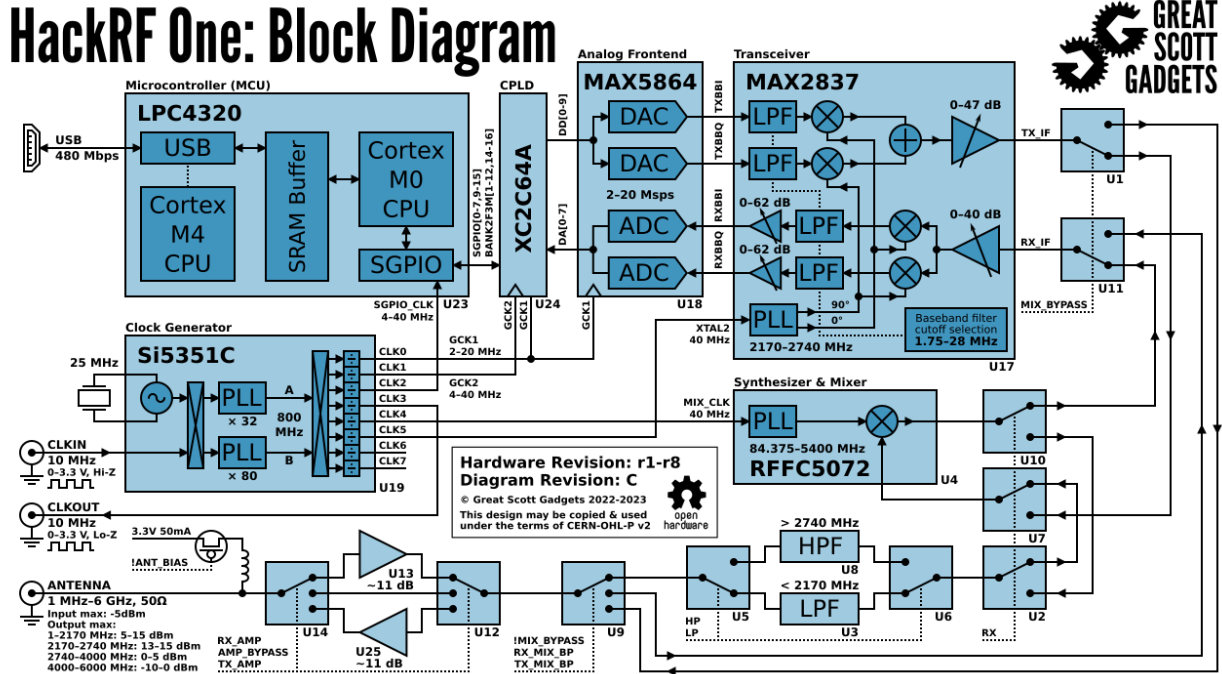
HackRF One: Block Diagram

GREAT SCOTT GADGETS

Microcontroller (MCU)
LPC4320
USB
480 Mbps
USB
Cortex M4 CPU
SRAM Buffer
Cortex M0 CPU
SGPIO
SGPIO_CLK
4–40 MHz
U23

CPLD
XC2C64A
SGPIO[0-7,9-15]
BANK2F3M[1-12,14-16]
DD[0-9]
DA[0-7]
GCK2
GCK1
GCK1
U24

Analog Frontend
MAX5864
DAC
DAC
2–20 Msps
ADC
ADC
U18

Transceiver
MAX2837
TXBBI
TXBBQ
RXBBI
RXBBQ
LPF
LPF
LPF
LPF
0–47 dB
0–62 dB
0–62 dB
0–40 dB
TX_IF
RX_IF
PLL
90°
0°
Baseband filter cutoff selection
1.75–28 MHz
XTAL2
40 MHz
2170–2740 MHz
U17

U1
U11
MIX_BYPASS

Clock Generator
Si5351C
25 MHz
PLL
× 32
PLL
× 80
A
B
800 MHz
CLK0
CLK1
CLK2
CLK3
CLK4
CLK5
CLK6
CLK7
GCK1
2–20 MHz
GCK2
4–40 MHz
U19

CLKIN
10 MHz
0–3.3 V, Hi-Z
CLKOUT
10 MHz
0–3.3 V, Lo-Z

Synthesizer & Mixer
MIX_CLK
40 MHz
PLL
84.375–5400 MHz
RFFC5072
U4
U10
U7

Hardware Revision: r1-r8
Diagram Revision: C
© Great Scott Gadgets 2022-2023
This design may be copied & used under the terms of CERN-OHL-P v2
open hardware

3.3V 50mA
!ANT_BIAS
ANTENNA
1 MHz–6 GHz, 50Ω
Input max: -5dBm
Output max:
1–2170 MHz: 5–15 dBm
2170–2740 MHz: 13–15 dBm
2740–4000 MHz: 0–5 dBm
4000–6000 MHz: -10–0 dBm

U14
RX_AMP
AMP_BYPASS
TX_AMP
U13
~11 dB
U25
~11 dB
U12
U9
!MIX_BYPASS
RX_MIX_BP
TX_MIX_BP
U5
HP
LP
> 2740 MHz
HPF
U8
< 2170 MHz
LPF
U3
U6
U2
RX